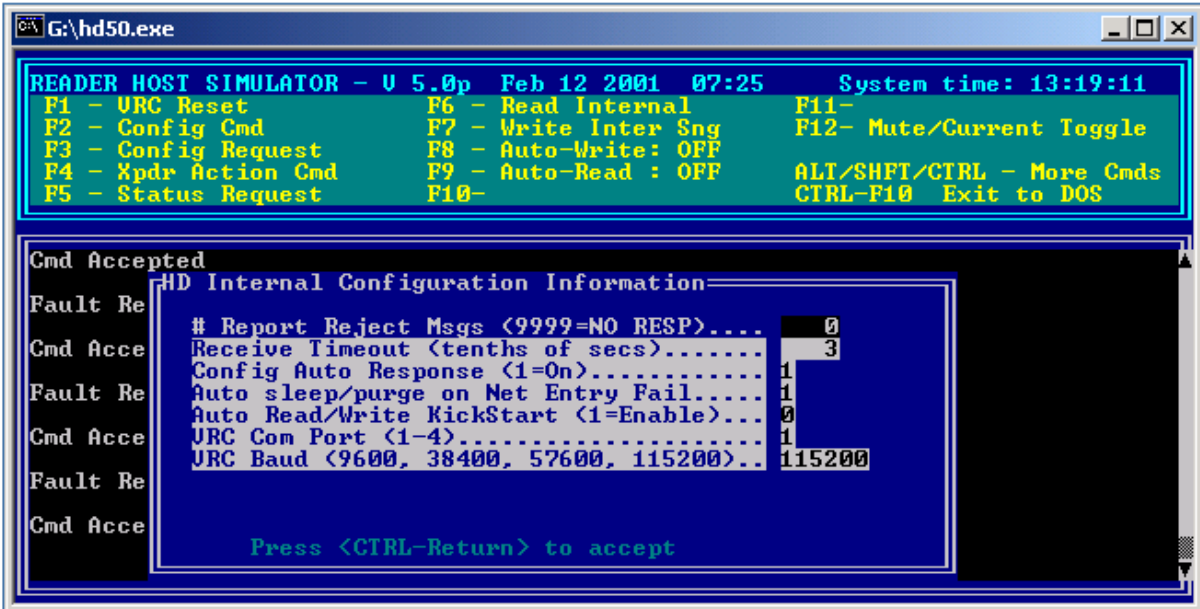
G:\hd50.exe

READER HOST SIMULATOR - V 5.0p Feb 12 2001 07:25 System time: 13:19:11
F1 - VRC Reset
F2 - Config Cmd
F3 - Config Request
F4 - Xpdr Action Cmd
F5 - Status Request
F6 - Read Internal
F7 - Write Inter Sng
F8 - Auto-Write: OFF
F9 - Auto-Read : OFF
F10-
F11-
F12- Mute/Current Toggle
ALT/SHFT/CTRL - More Cmds
CTRL-F10 Exit to DOS

Cmd Accepted
Fault Re
Cmd Acce
Fault Re
Cmd Acce
Fault Re
Cmd Acce

HD Internal Configuration Information

| | |
|---|---|
| # Report Reject Msgs (9999=NO RESP).... | 0 |
| Receive Timeout (tenths of secs)....... | 3 |
| Config Auto Response (1=On)............ | 1 |
| Auto sleep/purge on Net Entry Fail..... | 1 |
| Auto Read/Write KickStart (1=Enable)... | 0 |
| VRC Com Port (1-4)..................... | 1 |
| VRC Baud (9600, 38400, 57600, 115200).. | 115200 |

Press <CTRL-Return> to accept